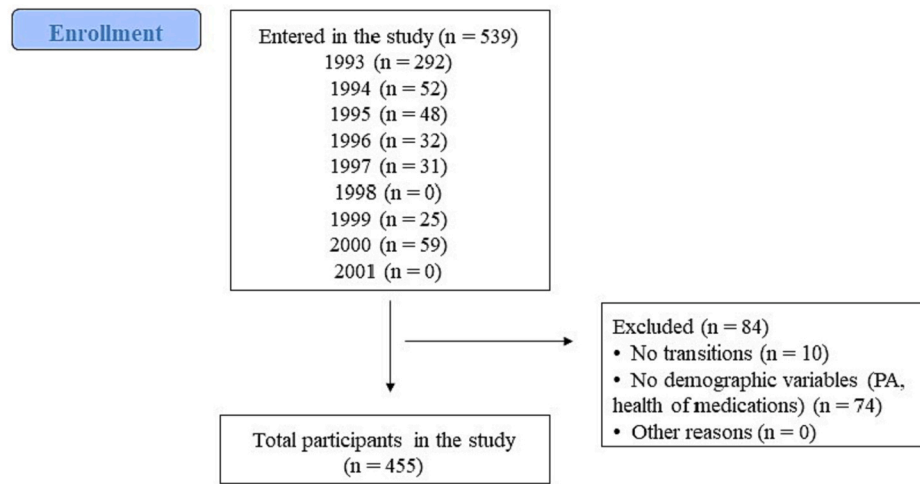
Enrollment

Entered in the study (n = 539)
1993 (n = 292)
1994 (n = 52)
1995 (n = 48)
1996 (n = 32)
1997 (n = 31)
1998 (n = 0)
1999 (n = 25)
2000 (n = 59)
2001 (n = 0)

Excluded (n = 84)
• No transitions (n = 10)
• No demographic variables (PA, health of medications) (n = 74)
• Other reasons (n = 0)

Total participants in the study (n = 455)